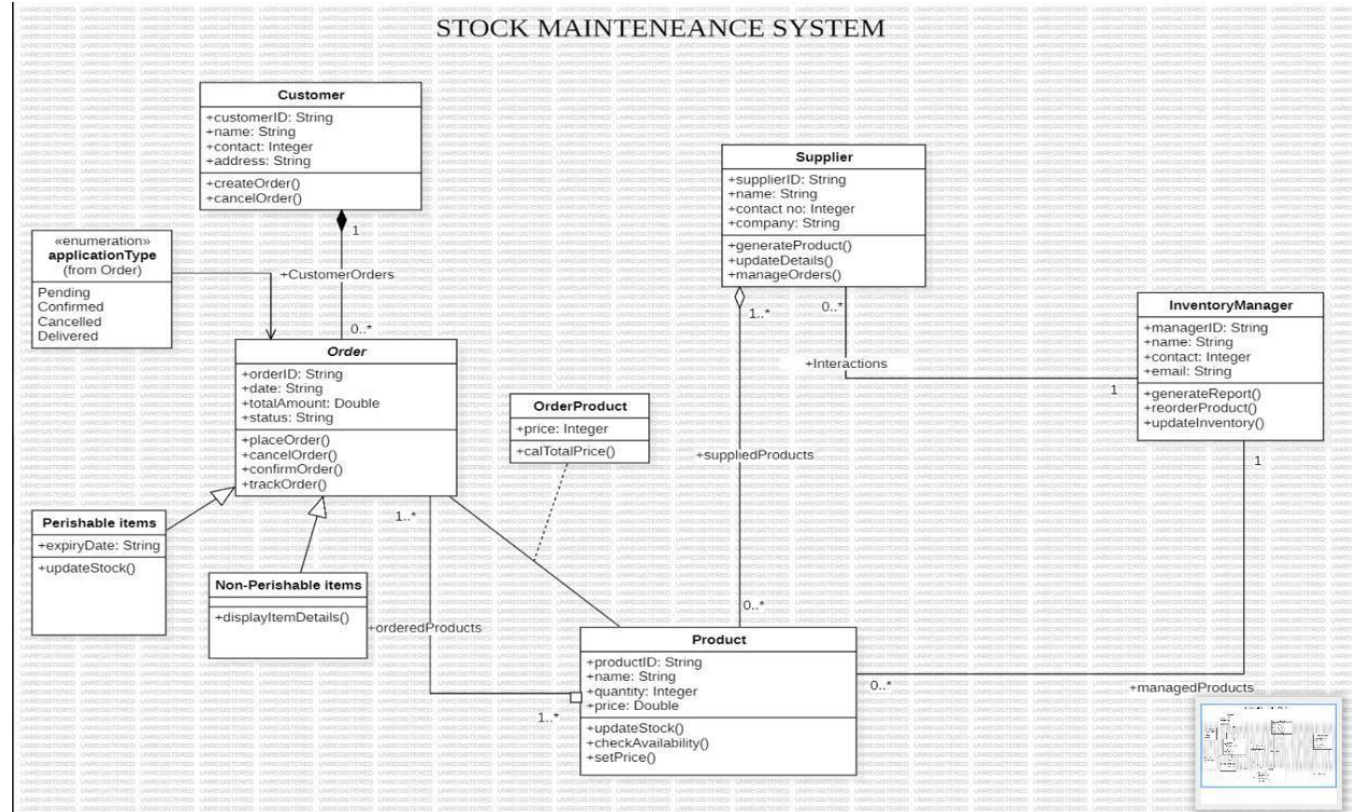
STOCK MAINTENEANCE SYSTEM

Customer
+customerID: String
+name: String
+contact: Integer
+address: String
+createOrder()
+cancelOrder()

1
+CustomerOrders
0..*

«enumeration»
applicationType
(from Order)
Pending
Confirmed
Cancelled
Delivered

Order
+orderID: String
+date: String
+totalAmount: Double
+status: String
+placeOrder()
+cancelOrder()
+confirmOrder()
+trackOrder()

OrderProduct
+price: Integer
+calTotalPrice()

Supplier
+supplierID: String
+name: String
+contact no: Integer
+company: String
+generateProduct()
+updateDetails()
+manageOrders()

1..*
0..*
+Interactions
1

InventoryManager
+managerID: String
+name: String
+contact: Integer
+email: String
+generateReport()
+reorderProduct()
+updateInventory()

1
+suppliedProducts

Perishable items
+expiryDate: String
+updateStock()

Non-Perishable items
+displayItemDetails()

1..*
+orderedProducts
0..*

Product
+productID: String
+name: String
+quantity: Integer
+price: Double
+updateStock()
+checkAvailability()
+setPrice()

1..*
0..*
+managedProducts